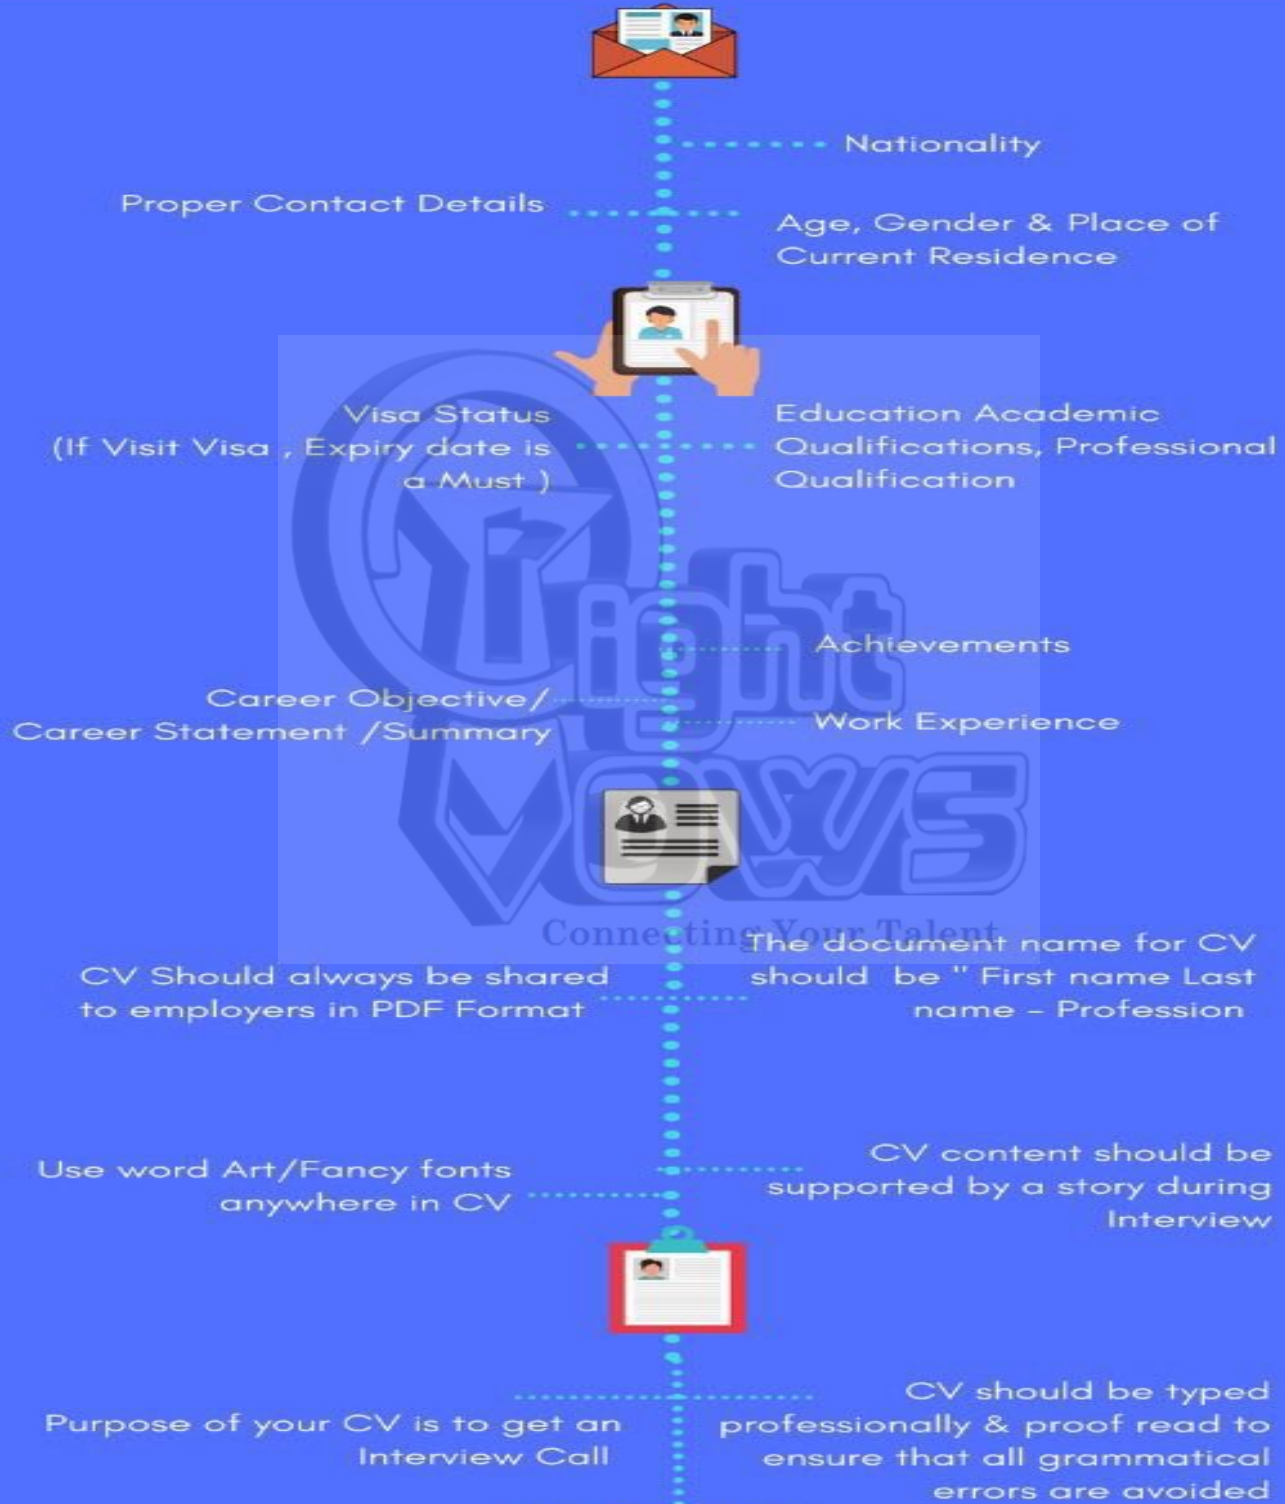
Nationality

Proper Contact Details

Age, Gender & Place of Current Residence

Visa Status (If Visit Visa , Expiry date is a Must )

Education Academic Qualifications, Professional Qualification

Right Vows

Achievements

Career Objective/ Career Statement /Summary

Work Experience

Connecting Your Talent

CV Should always be shared to employers in PDF Format

The document name for CV should be " First name Last name - Profession

Use word Art/Fancy fonts anywhere in CV

CV content should be supported by a story during Interview

Purpose of your CV is to get an Interview Call

CV should be typed professionally & proof read to ensure that all grammatical errors are avoided